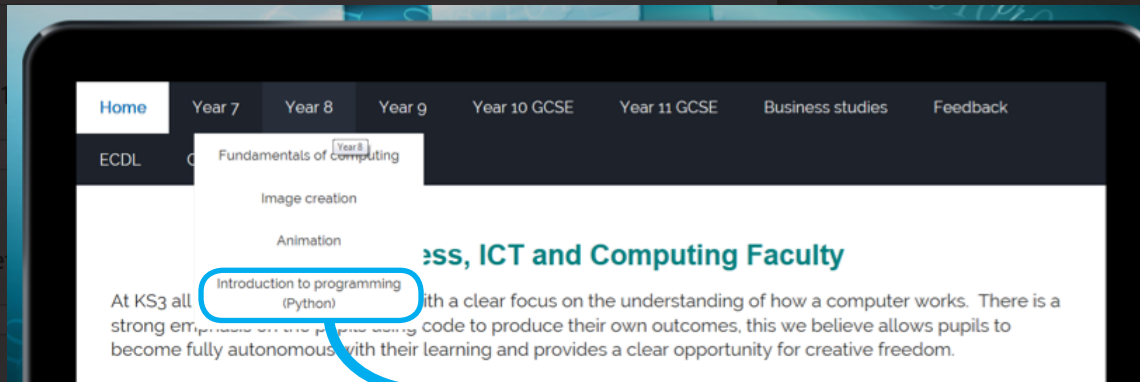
Home Year 7 Year 8 Year 9 Year 10 GCSE Year 11 GCSE Business studies Feedback

ECDL C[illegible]

Year 8

Fundamentals of computing

Image creation

Animation

Introduction to programming (Python)

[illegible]ess, ICT and Computing Faculty

At KS3 all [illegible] with a clear focus on the understanding of how a computer works. There is a strong emp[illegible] code to produce their own outcomes, this we believe allows pupils to become fully autonomous with their learning and provides a clear opportunity for creative freedom.